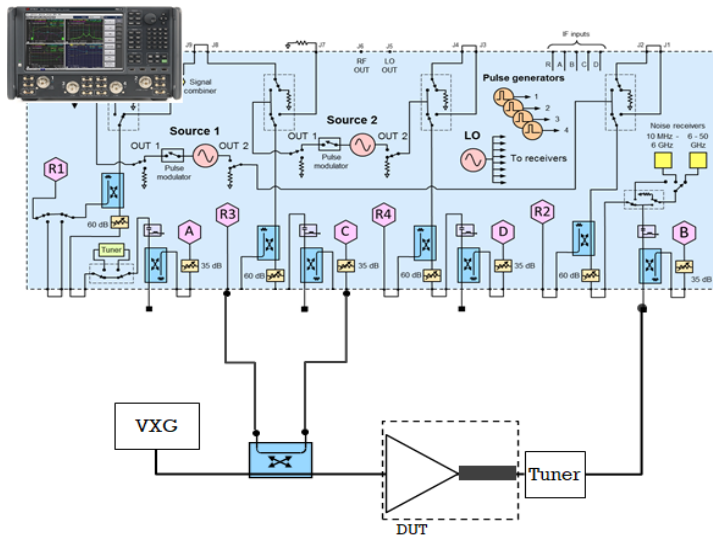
J9 J8 J7 J6 RF OUT J5 LO OUT J4 J3 IF inputs R A B C D J2 J1

Signal combiner

Source 1

OUT 1 Pulse modulator OUT 2

Source 2

OUT 1 Pulse modulator OUT 2

Pulse generators

1 2 3 4

LO

To receivers

Noise receivers

10 MHz - 6 GHz

6 - 50 GHz

R1

60 dB

Tuner

A

35 dB

R3

60 dB

C

35 dB

R4

60 dB

D

35 dB

R2

60 dB

B

35 dB

VXG

DUT

Tuner